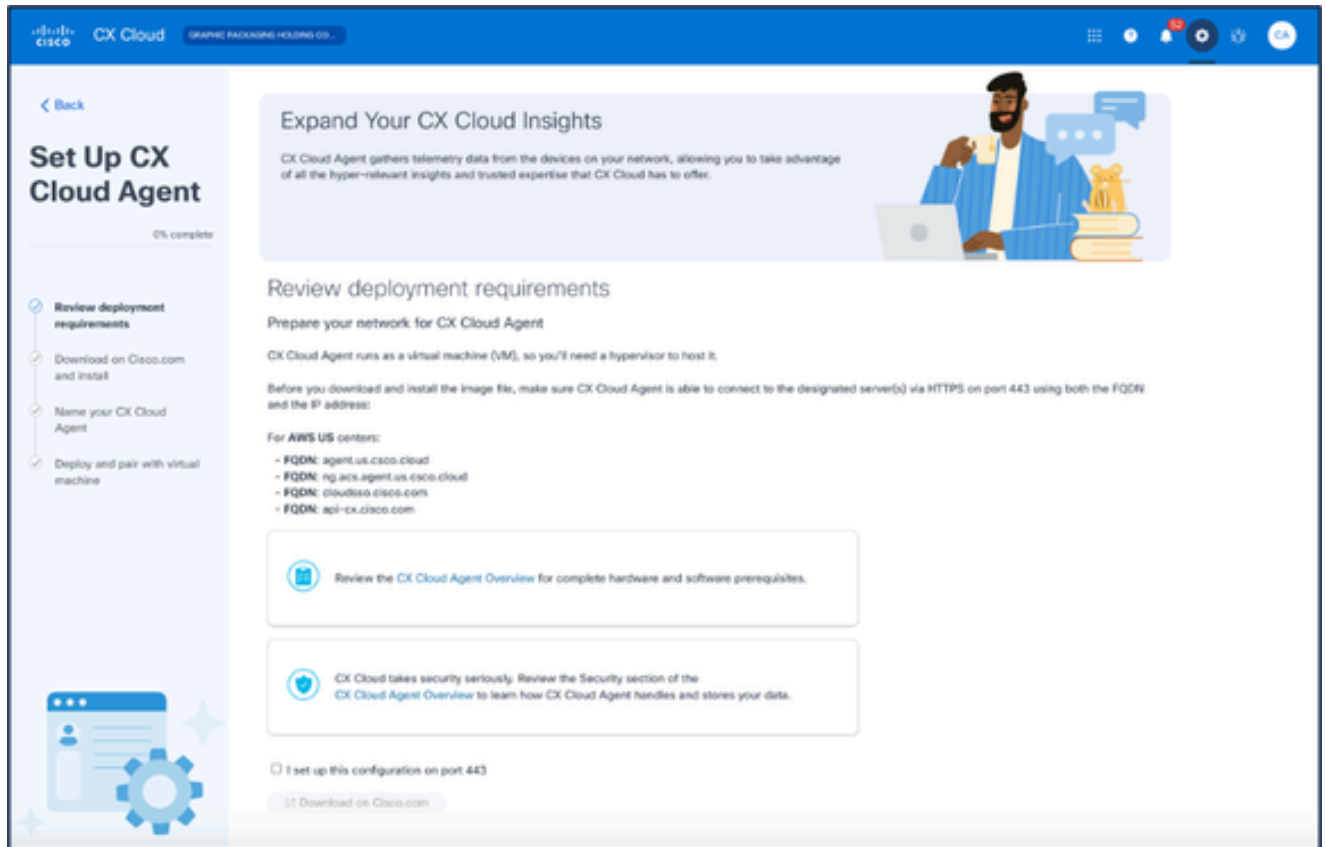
cisco CX Cloud GRAPHIC PACKAGING HOLDING CO.

52

CA

< Back

Set Up CX Cloud Agent

0% complete

Review deployment requirements

Download on Cisco.com and install

Name your CX Cloud Agent

Deploy and pair with virtual machine

Expand Your CX Cloud Insights

CX Cloud Agent gathers telemetry data from the devices on your network, allowing you to take advantage of all the hyper-relevant insights and trusted expertise that CX Cloud has to offer.

Review deployment requirements

Prepare your network for CX Cloud Agent

CX Cloud Agent runs as a virtual machine (VM), so you'll need a hypervisor to host it.

Before you download and install the image file, make sure CX Cloud Agent is able to connect to the designated server(s) via HTTPS on port 443 using both the FQDN and the IP address:

For AWS US centers:

- FQDN: agent.us.csco.cloud
- FQDN: ng.acs.agent.us.csco.cloud
- FQDN: cloudsso.cisco.com
- FQDN: api-cx.cisco.com

Review the CX Cloud Agent Overview for complete hardware and software prerequisites.

CX Cloud takes security seriously. Review the Security section of the CX Cloud Agent Overview to learn how CX Cloud Agent handles and stores your data.

I set up this configuration on port 443

Download on Cisco.com